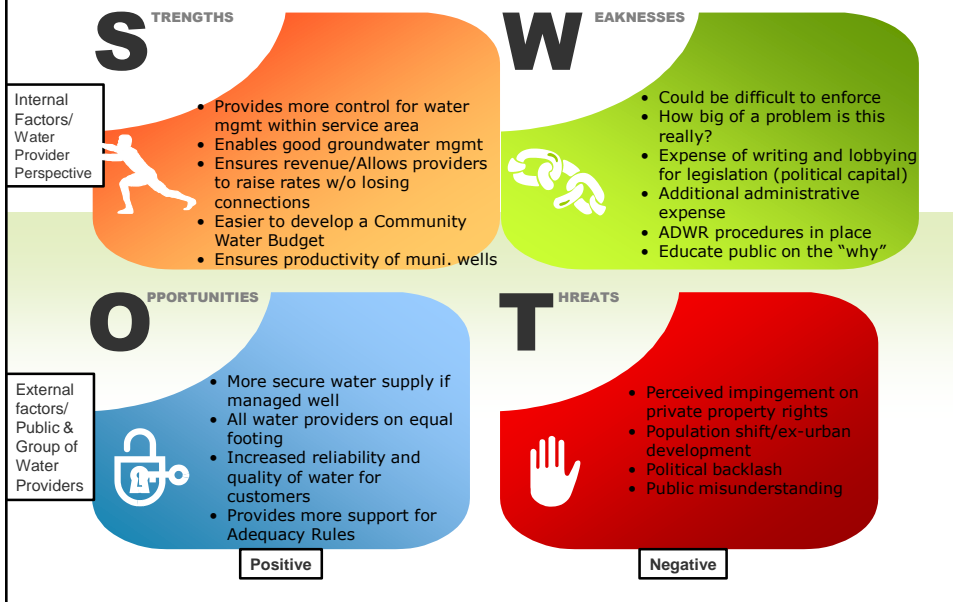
STRENGTHS

Internal Factors/ Water Provider Perspective

- Provides more control for water mgmt within service area
- Enables good groundwater mgmt
- Ensures revenue/Allows providers to raise rates w/o losing connections
- Easier to develop a Community Water Budget
- Ensures productivity of muni. wells

WEAKNESSES

- Could be difficult to enforce
- How big of a problem is this really?
- Expense of writing and lobbying for legislation (political capital)
- Additional administrative expense
- ADWR procedures in place
- Educate public on the "why"

OPPORTUNITIES

External factors/ Public & Group of Water Providers

- More secure water supply if managed well
- All water providers on equal footing
- Increased reliability and quality of water for customers
- Provides more support for Adequacy Rules

THREATS

- Perceived impingement on private property rights
- Population shift/ex-urban development
- Political backlash
- Public misunderstanding

Positive

Negative